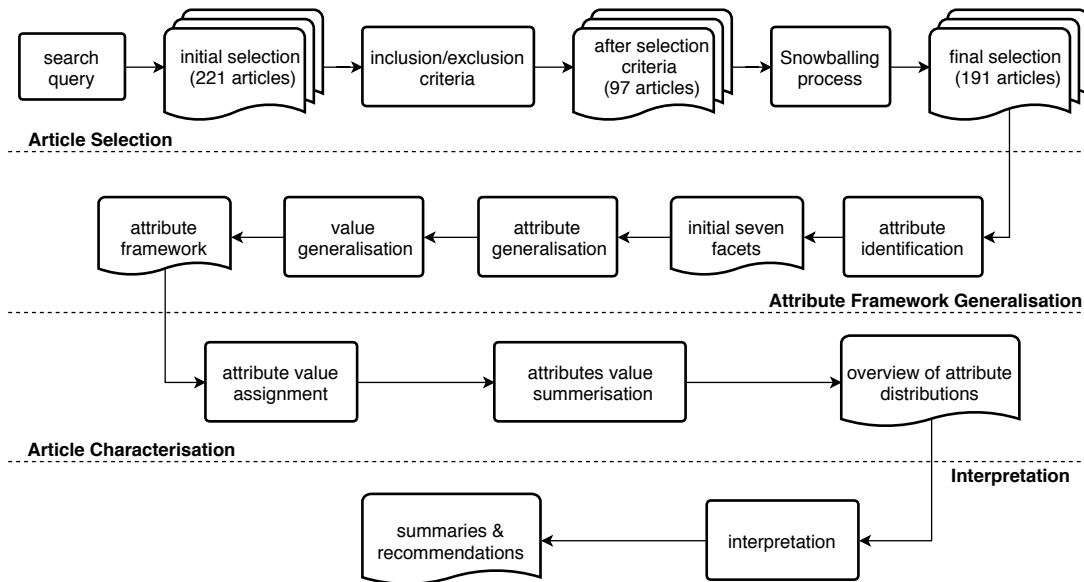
search query

initial selection (221 articles)

inclusion/exclusion criteria

after selection criteria (97 articles)

Snowballing process

final selection (191 articles)

Article Selection

attribute identification

initial seven facets

attribute generalisation

value generalisation

attribute framework

Attribute Framework Generalisation

attribute value assignment

attributes value summerisation

overview of attribute distributions

Article Characterisation

Interpretation

interpretation

summaries & recommendations